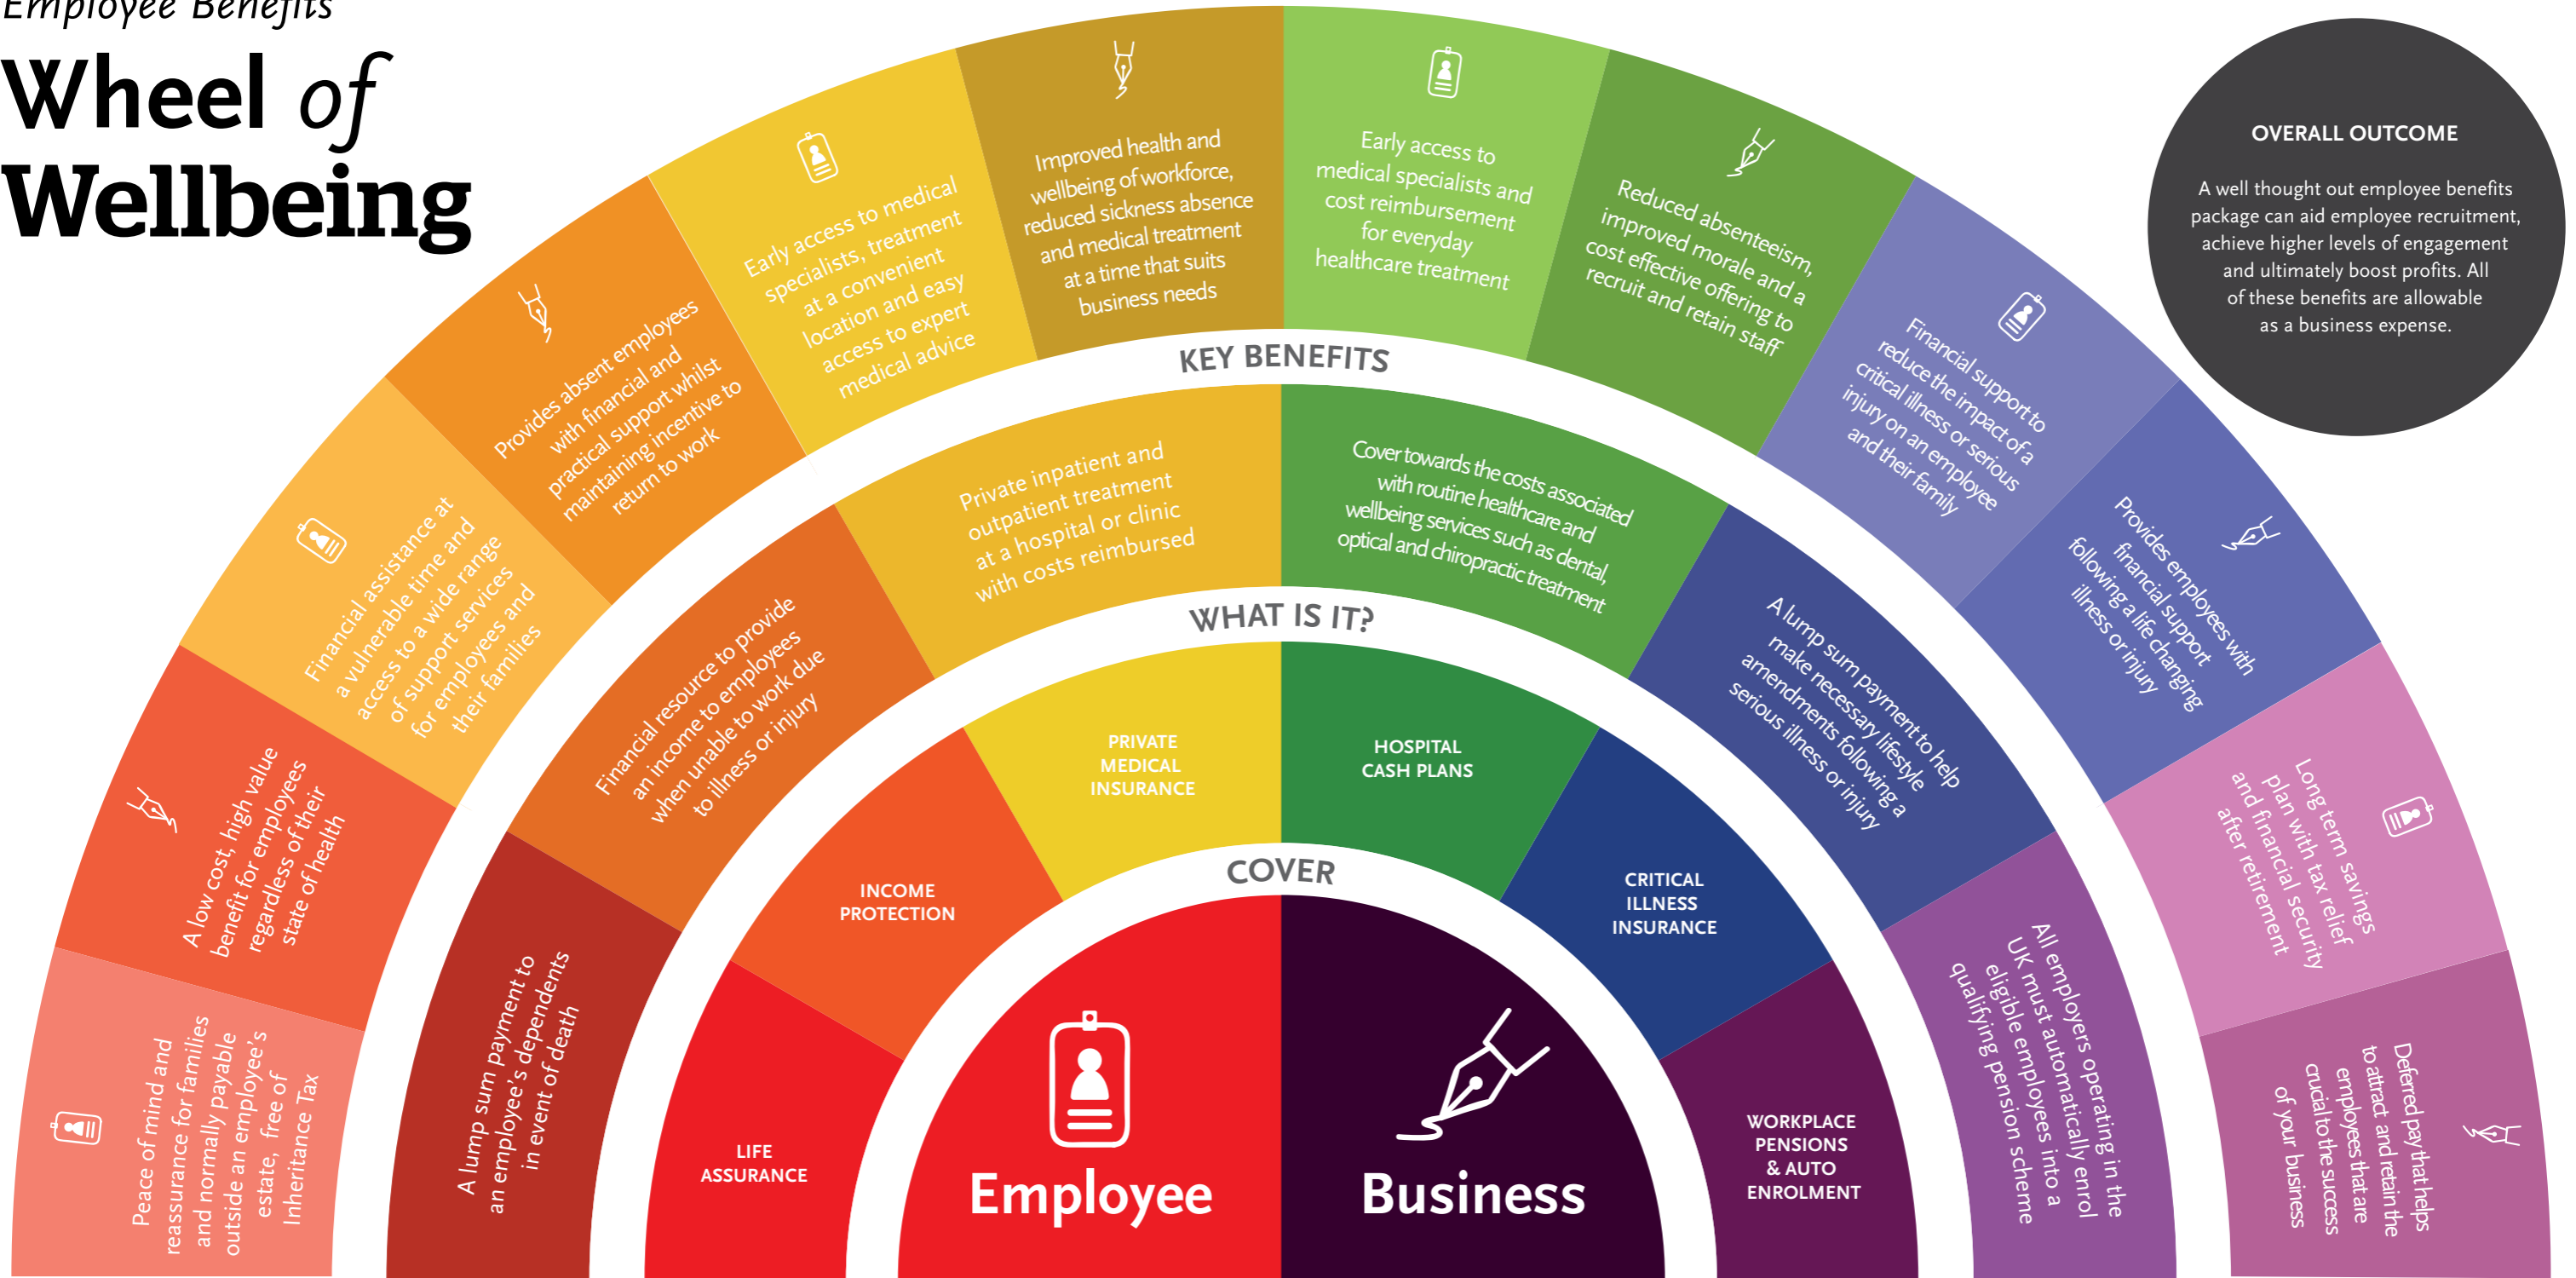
Employee Benefits
Wheel of Wellbeing

OVERALL OUTCOME

A well thought out employee benefits package can aid employee recruitment, achieve higher levels of engagement and ultimately boost profits. All of these benefits are allowable as a business expense.

KEY BENEFITS

Peace of mind and reassurance for families and normally payable outside an employee's estate, free of Inheritance Tax

A low cost, high value benefit for employees regardless of their state of health

Financial assistance at a vulnerable time and access to a wide range of support services for employees and their families

Provides absent employees with financial and practical support whilst maintaining incentive to return to work

Early access to medical specialists, treatment at a convenient location and easy access to expert medical advice

Improved health and wellbeing of workforce, reduced sickness absence and medical treatment at a time that suits business needs

Early access to medical specialists and cost reimbursement for everyday healthcare treatment

Reduced absenteeism, improved morale and a cost effective offering to recruit and retain staff

Financial support to reduce the impact of a critical illness or serious injury on an employee and their family

Provides employees with financial support following a life changing illness or injury

Long term savings plan with tax relief and financial security after retirement

Deferred pay that helps to attract and retain the employees that are crucial to the success of your business

WHAT IS IT?

A lump sum payment to an employee's dependents in event of death

Financial resource to provide an income to employees when unable to work due to illness or injury

Private inpatient and outpatient treatment at a hospital or clinic with costs reimbursed

Cover towards the costs associated with routine healthcare and wellbeing services such as dental, optical and chiropractic treatment

A lump sum payment to help make necessary lifestyle amendments following a serious illness or injury

All employers operating in the UK must automatically enrol eligible employees into a qualifying pension scheme

COVER

LIFE ASSURANCE

INCOME PROTECTION

PRIVATE MEDICAL INSURANCE

HOSPITAL CASH PLANS

CRITICAL ILLNESS INSURANCE

WORKPLACE PENSIONS & AUTO ENROLMENT

Employee

Business